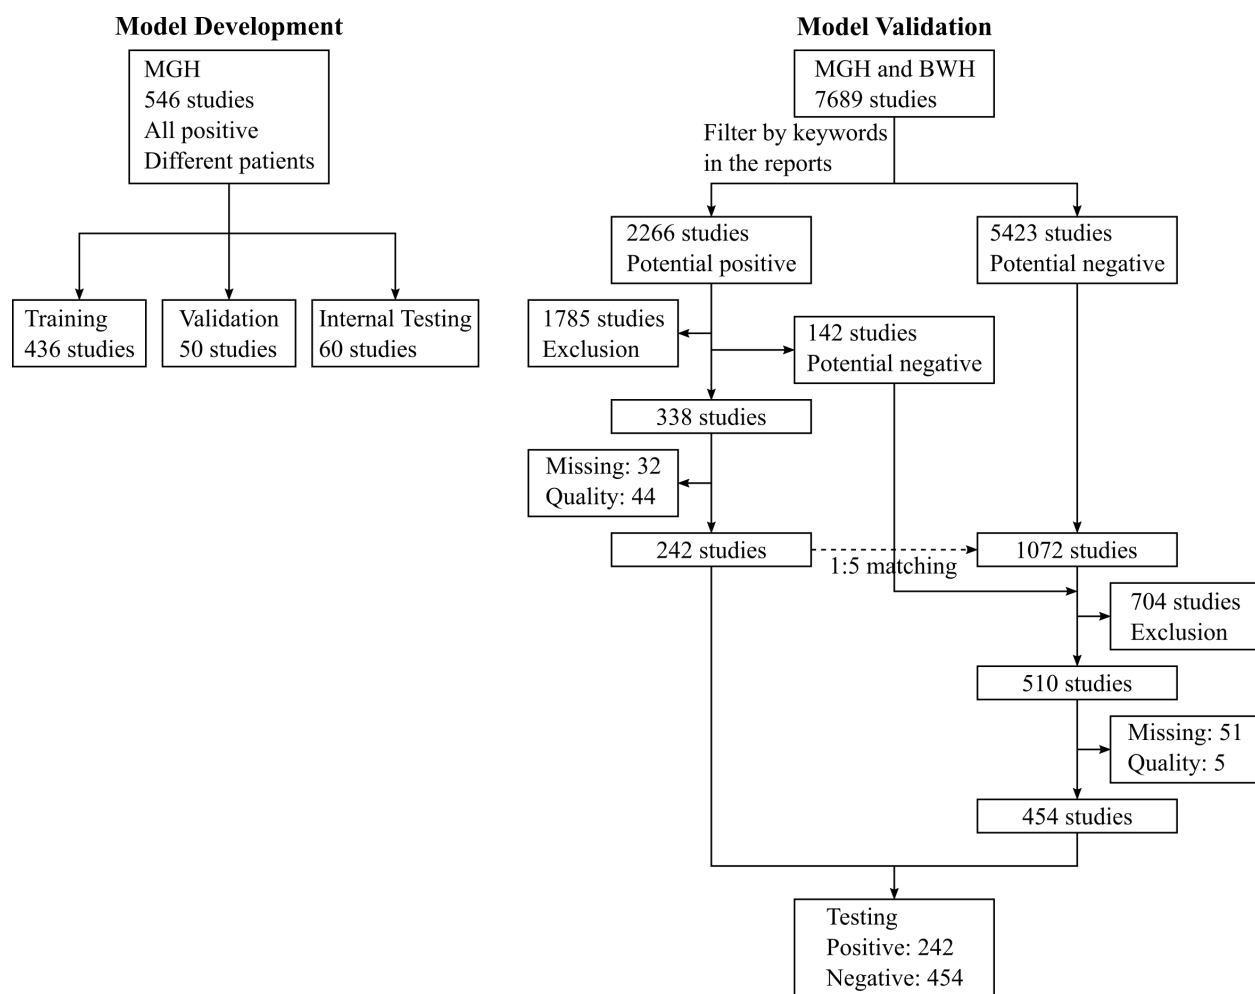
Model Development

MGH
546 studies
All positive
Different patients

Training
436 studies

Validation
50 studies

Internal Testing
60 studies

Model Validation

MGH and BWH
7689 studies

Filter by keywords in the reports

2266 studies
Potential positive

5423 studies
Potential negative

1785 studies
Exclusion

142 studies
Potential negative

338 studies

Missing: 32
Quality: 44

242 studies

1:5 matching

1072 studies

704 studies
Exclusion

510 studies

Missing: 51
Quality: 5

454 studies

Testing
Positive: 242
Negative: 454